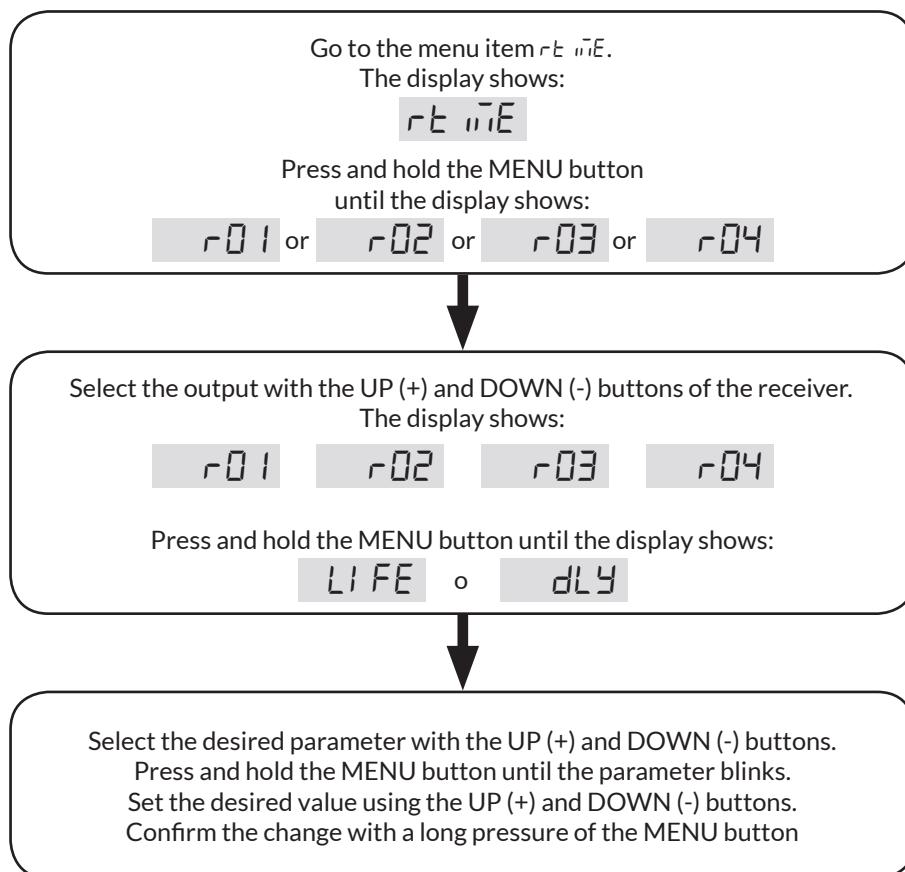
Go to the menu item rt mE.
The display shows:

rt mE

Press and hold the MENU button until the display shows:

r01 or r02 or r03 or r04

Select the output with the UP (+) and DOWN (-) buttons of the receiver.
The display shows:

r01 r02 r03 r04

Press and hold the MENU button until the display shows:

LIFE o dLY

Select the desired parameter with the UP (+) and DOWN (-) buttons.
Press and hold the MENU button until the parameter blinks.
Set the desired value using the UP (+) and DOWN (-) buttons.
Confirm the change with a long pressure of the MENU button